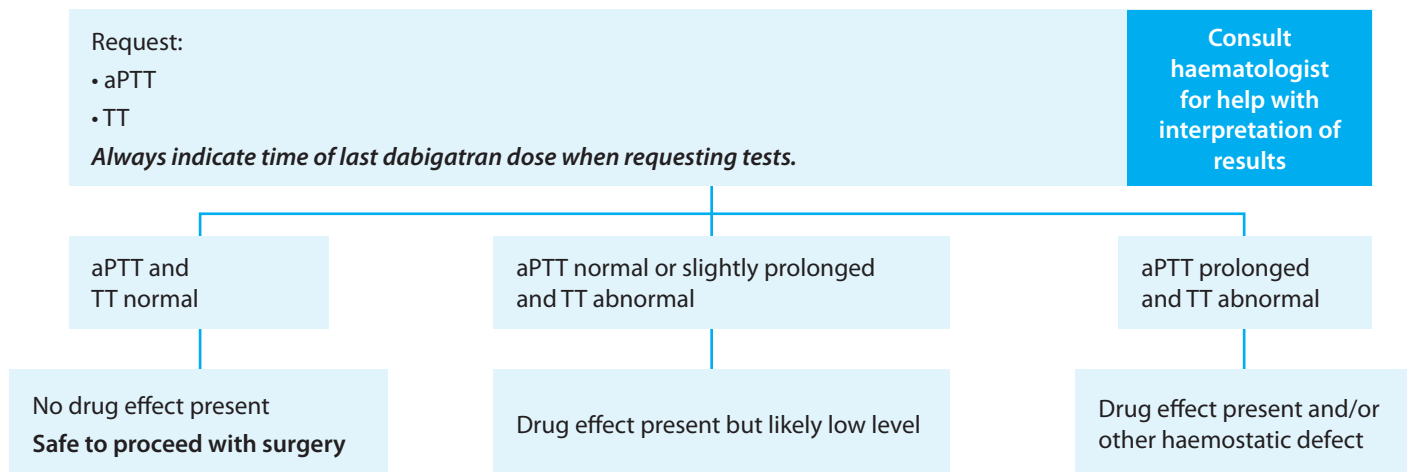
Request:
• aPTT
• TT
Always indicate time of last dabigatran dose when requesting tests.

Consult haematologist for help with interpretation of results

aPTT and TT normal

aPTT normal or slightly prolonged and TT abnormal

aPTT prolonged and TT abnormal

No drug effect present
Safe to proceed with surgery

Drug effect present but likely low level

Drug effect present and/or other haemostatic defect